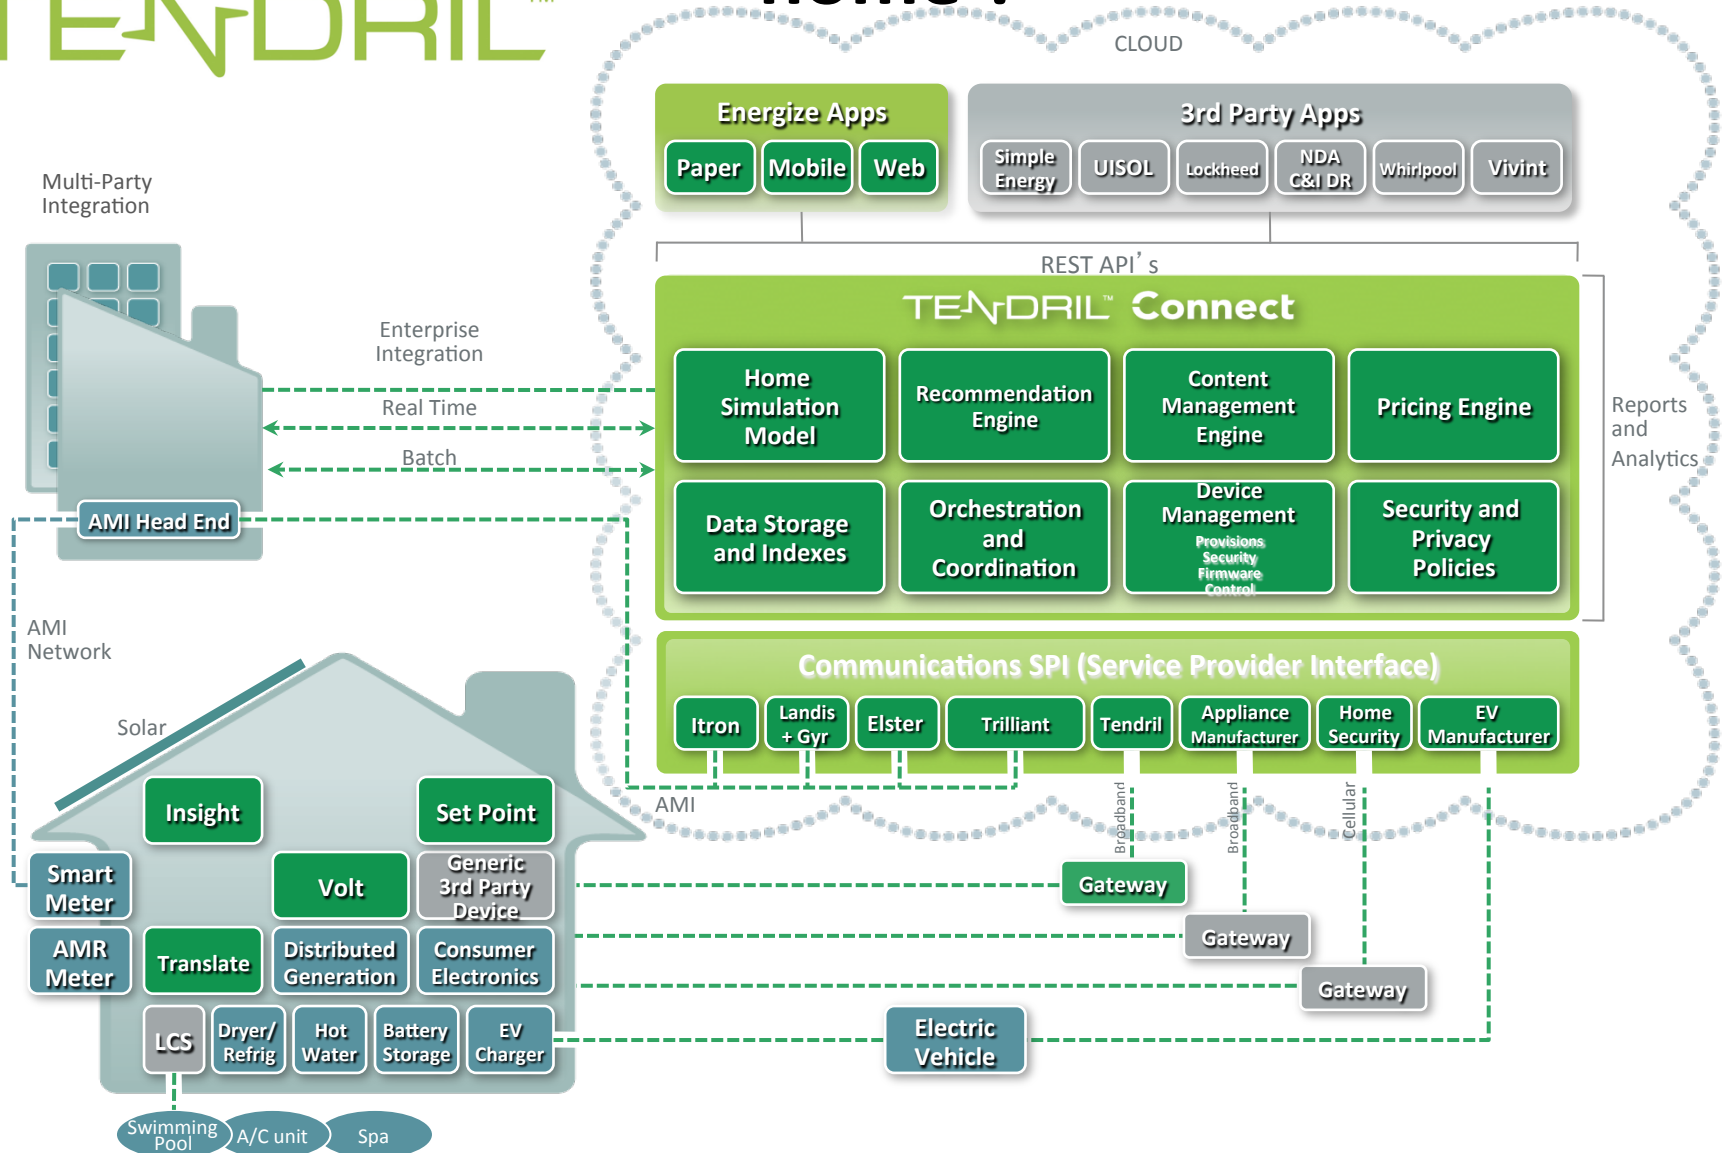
TENDRIL™

CLOUD

Energize Apps
Paper
Mobile
Web

3rd Party Apps
Simple Energy
UISOL
Lockheed
NDA C&I DR
Whirlpool
Vivint

Multi-Party Integration

REST API's

TENDRIL™ Connect

Enterprise Integration

Real Time

Batch

Home Simulation Model
Recommendation Engine
Content Management Engine
Pricing Engine
Data Storage and Indexes
Orchestration and Coordination
Device Management
Provisions
Security
Firmware
Control
Security and Privacy Policies

Reports and Analytics

AMI Head End

AMI Network

Communications SPI (Service Provider Interface)
Itron
Landis + Gyr
Elster
Trilliant
Tendril
Appliance Manufacturer
Home Security
EV Manufacturer

AMI

Broadband
Broadband
Cellular

Solar

Insight
Set Point
Smart Meter
Volt
Generic 3rd Party Device
Gateway
AMR Meter
Translate
Distributed Generation
Consumer Electronics
Gateway
Gateway
LCS
Dryer/ Refrig
Hot Water
Battery Storage
EV Charger
Electric Vehicle

Swimming Pool
A/C unit
Spa